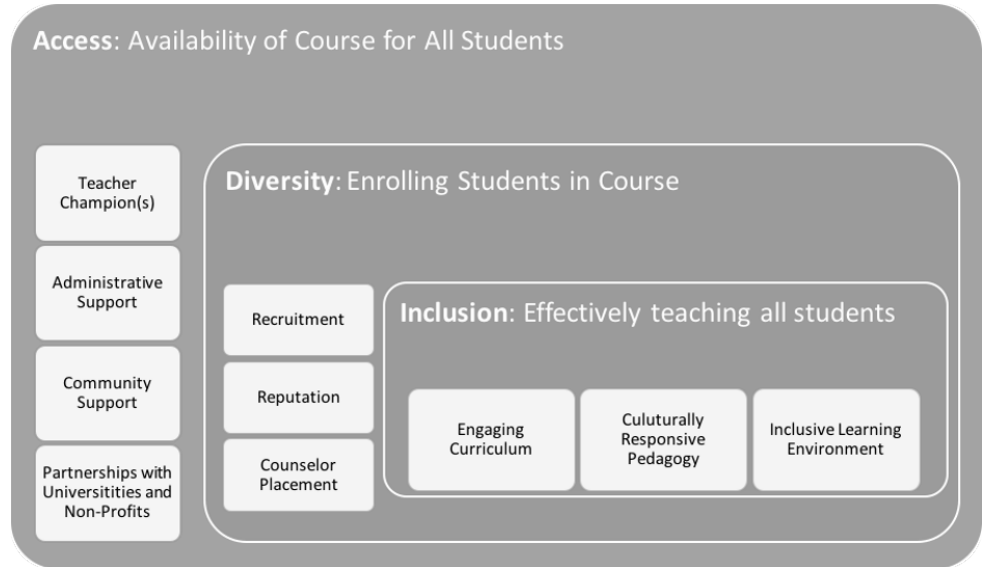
Access: Availability of Course for All Students

Teacher Champion(s)

Administrative Support

Community Support

Partnerships with Universitities and Non-Profits

Diversity: Enrolling Students in Course

Recruitment

Reputation

Counselor Placement

Inclusion: Effectively teaching all students

Engaging Curriculum

Culuturally Responsive Pedagogy

Inclusive Learning Environment